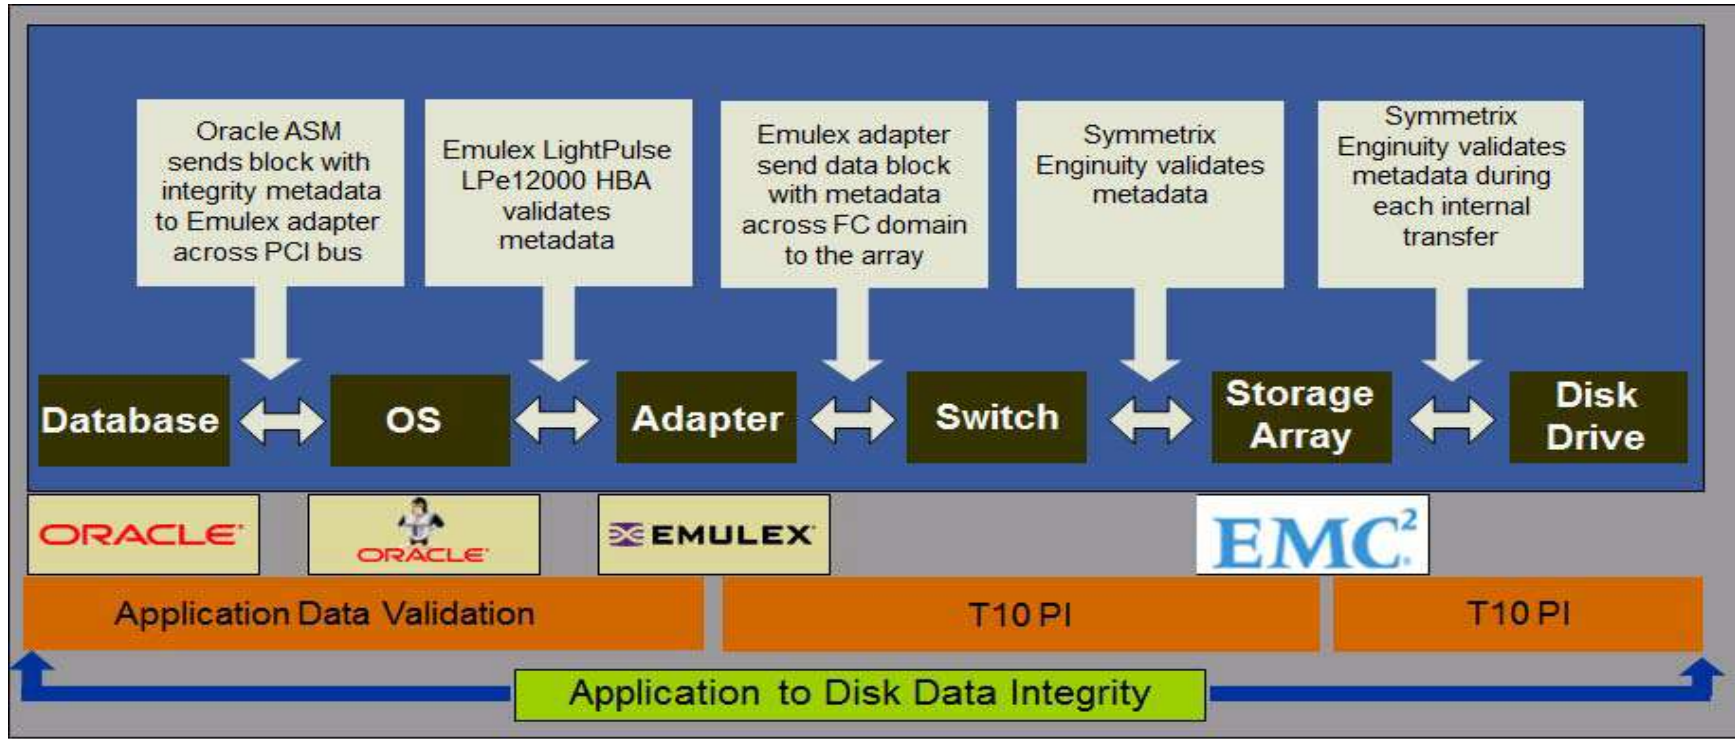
Oracle ASM sends block with integrity metadata to Emulex adapter across PCI bus

Emulex LightPulse LPe12000 HBA validates metadata

Emulex adapter send data block with metadata across FC domain to the array

Symmetrix Enginuity validates metadata

Symmetrix Enginuity validates metadata during each internal transfer

Database

OS

Adapter

Switch

Storage Array

Disk Drive

ORACLE

ORACLE

EMULEX

EMC$^2$

Application Data Validation

T10 PI

T10 PI

Application to Disk Data Integrity